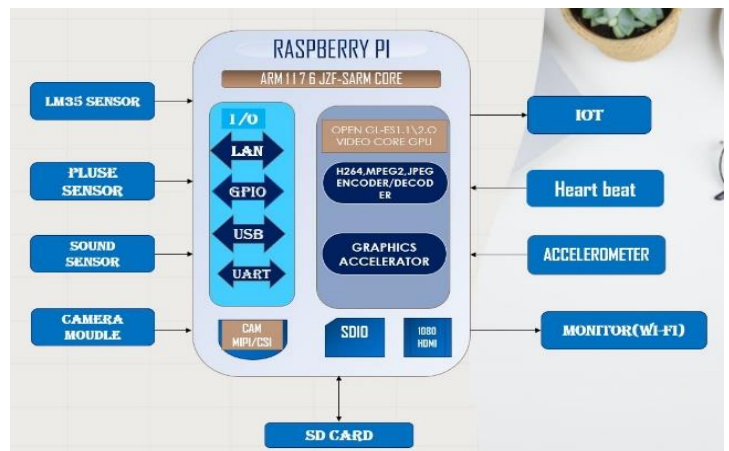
LM35 SENSOR

PLUSE SENSOR

SOUND SENSOR

CAMERA MOUDLE

RASPBERRY PI

ARM 1176 JZF-SARM CORE

I/O

LAN

GPIO

USB

UART

OPEN GL-ES1.1\2.0 VIDEO CORE GPU

H264,MPEG2,JPEG ENCODER/DECODER

GRAPHICS ACCELERATOR

CAM MIPI/CSI

SDIO

1080 HDMI

IOT

Heart beat

ACCELEROMETER

MONITOR(WI-FI)

SD CARD